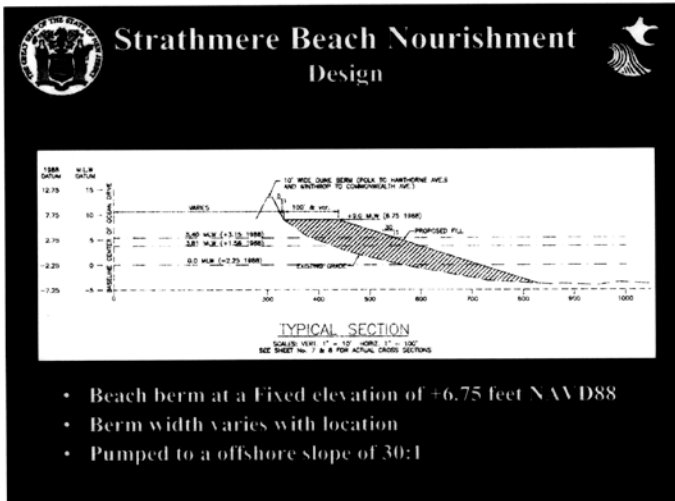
THE GREAT SEAL OF THE STATE OF NEW JERSEY

Strathmere Beach Nourishment
Design

| 1988 DATUM | M.L.W. DATUM |
|---|---|
| 12.75 | 15 |
| 7.75 | 10 |
| 2.75 | 5 |
| -2.25 | 0 |
| -7.25 | -5 |

BASELINE CENTER OF OCEAN DRIVE

10' WIDE DUNE BERM (POLK TO HAWTHORNE AVE.S AND WINTHROP TO COMMONWEALTH AVE.)

VARIES

100' ± var.

+9.0 M.L.W. (6.75 1988)

5.40 M.H.W. (+3.15 1988)

3.81 M.L.W. (+1.56 1988)

0.0 M.L.W. (-2.25 1988)

PROPOSED FILL

EXISTING GRADE

30
1

0 300 400 500 600 700 800 900 1000

TYPICAL SECTION
SCALE(S): VERT. 1" = 10', HORIZ. 1" = 100'
SEE SHEET No. 7 & 8 FOR ACTUAL CROSS SECTIONS

• Beach berm at a Fixed elevation of +6.75 feet NAVD88
• Berm width varies with location
• Pumped to a offshore slope of 30:1